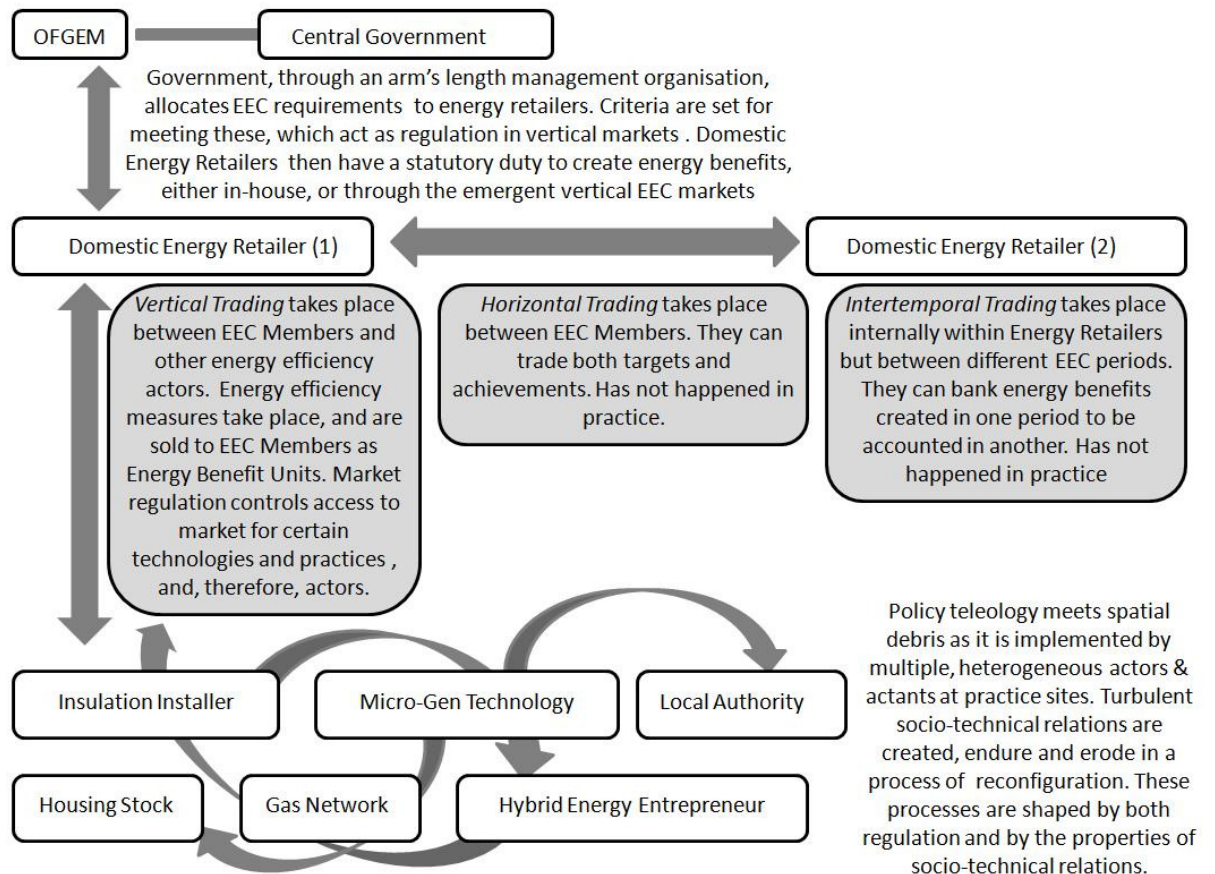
OFGEM

Central Government

Government, through an arm's length management organisation, allocates EEC requirements to energy retailers. Criteria are set for meeting these, which act as regulation in vertical markets . Domestic Energy Retailers then have a statutory duty to create energy benefits, either in-house, or through the emergent vertical EEC markets

Domestic Energy Retailer (1)

Domestic Energy Retailer (2)

*Vertical Trading* takes place between EEC Members and other energy efficiency actors. Energy efficiency measures take place, and are sold to EEC Members as Energy Benefit Units. Market regulation controls access to market for certain technologies and practices , and, therefore, actors.

*Horizontal Trading* takes place between EEC Members. They can trade both targets and achievements. Has not happened in practice.

*Intertemporal Trading* takes place internally within Energy Retailers but between different EEC periods. They can bank energy benefits created in one period to be accounted in another. Has not happened in practice

Insulation Installer

Micro-Gen Technology

Local Authority

Housing Stock

Gas Network

Hybrid Energy Entrepreneur

Policy teleology meets spatial debris as it is implemented by multiple, heterogeneous actors & actants at practice sites. Turbulent socio-technical relations are created, endure and erode in a process of reconfiguration. These processes are shaped by both regulation and by the properties of socio-technical relations.